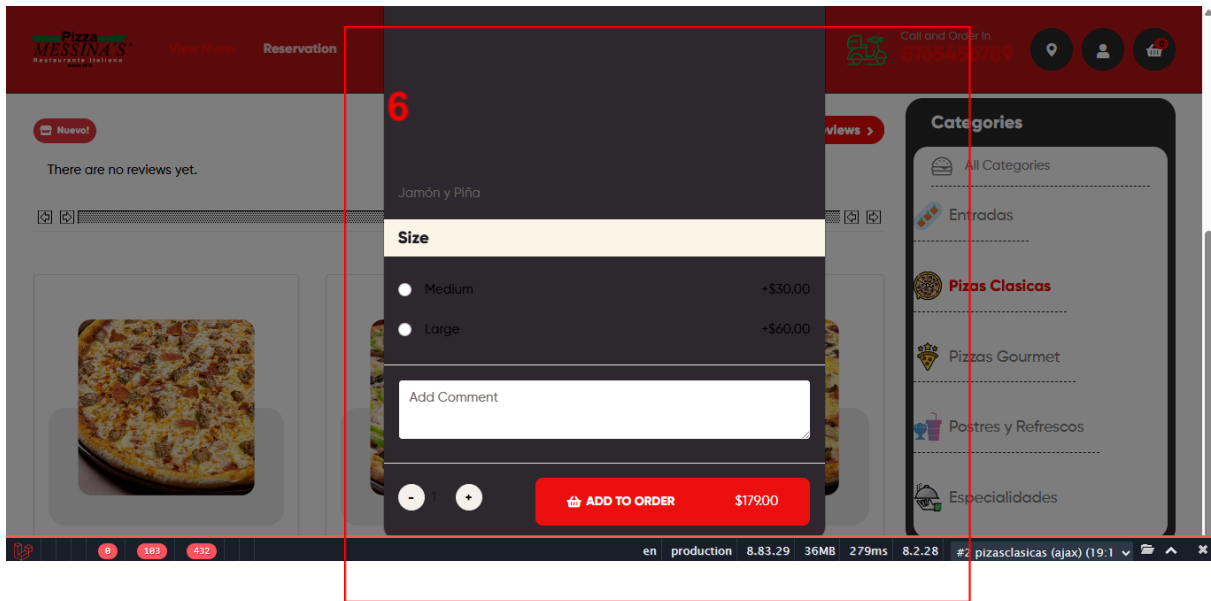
Pizza MESSINA'S Restaurante Italiano

View Menu

Reservation

Call and Order In

8765438789

6

Nuevo!

There are no reviews yet.

views

Jamón y Piña

Size

Medium +$30.00

Large +$60.00

Add Comment

- 1 +

ADD TO ORDER $179.00

Categories

All Categories

Entradas

Pizas Clasicas

Pizzas Gourmet

Postres y Refrescos

Especialidades

0 103 432

en production 8.83.29 36MB 279ms 8.2.28 #2 pizasclasicas (ajax) (19:1